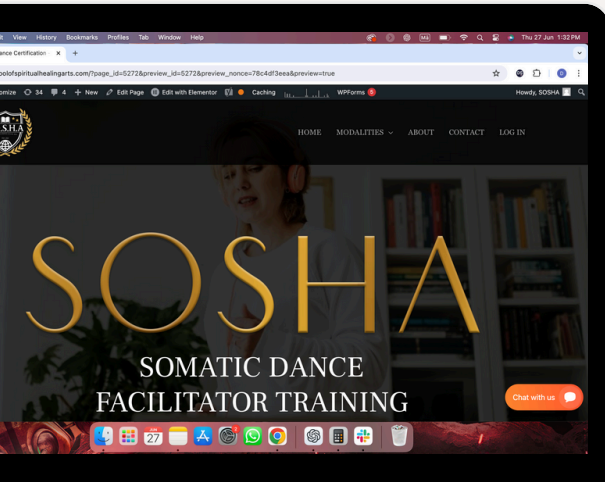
t View History Bookmarks Profiles Tab Window Help
Thu 27 Jun 1:32 PM

ance Certification ×
+

oolofspiritualhealingarts.com/?page_id=5272&preview_id=5272&preview_nonce=78c4df3eea&preview=true

omize 34 4 + New Edit Page Edit with Elementor Caching WPForms 5
Howdy, SOSHA

S.H.A

HOME MODALITIES ABOUT CONTACT LOG IN

SOSHA

SOMATIC DANCE
FACILITATOR TRAINING

Chat with us

27